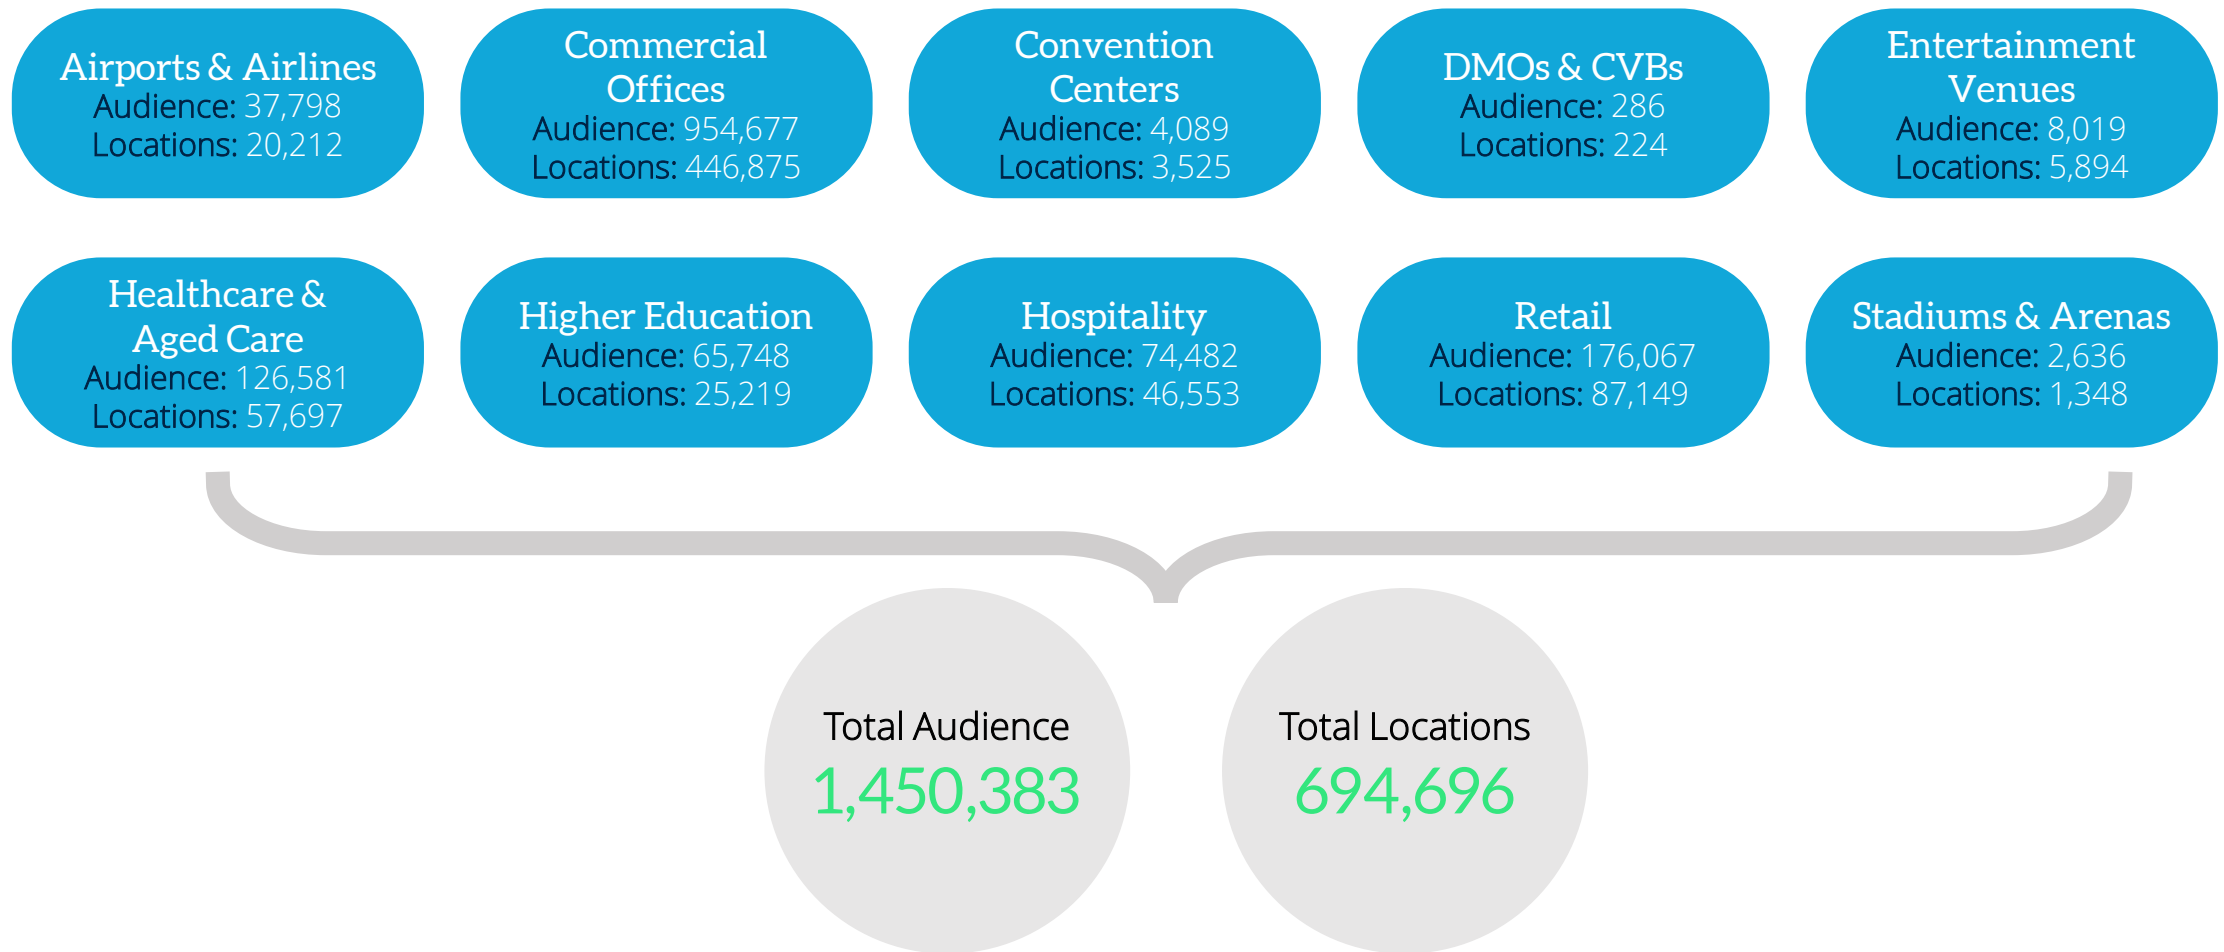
Airports & Airlines
Audience: 37,798
Locations: 20,212

Commercial Offices
Audience: 954,677
Locations: 446,875

Convention Centers
Audience: 4,089
Locations: 3,525

DMOs & CVBs
Audience: 286
Locations: 224

Entertainment Venues
Audience: 8,019
Locations: 5,894

Healthcare & Aged Care
Audience: 126,581
Locations: 57,697

Higher Education
Audience: 65,748
Locations: 25,219

Hospitality
Audience: 74,482
Locations: 46,553

Retail
Audience: 176,067
Locations: 87,149

Stadiums & Arenas
Audience: 2,636
Locations: 1,348

Total Audience
1,450,383

Total Locations
694,696